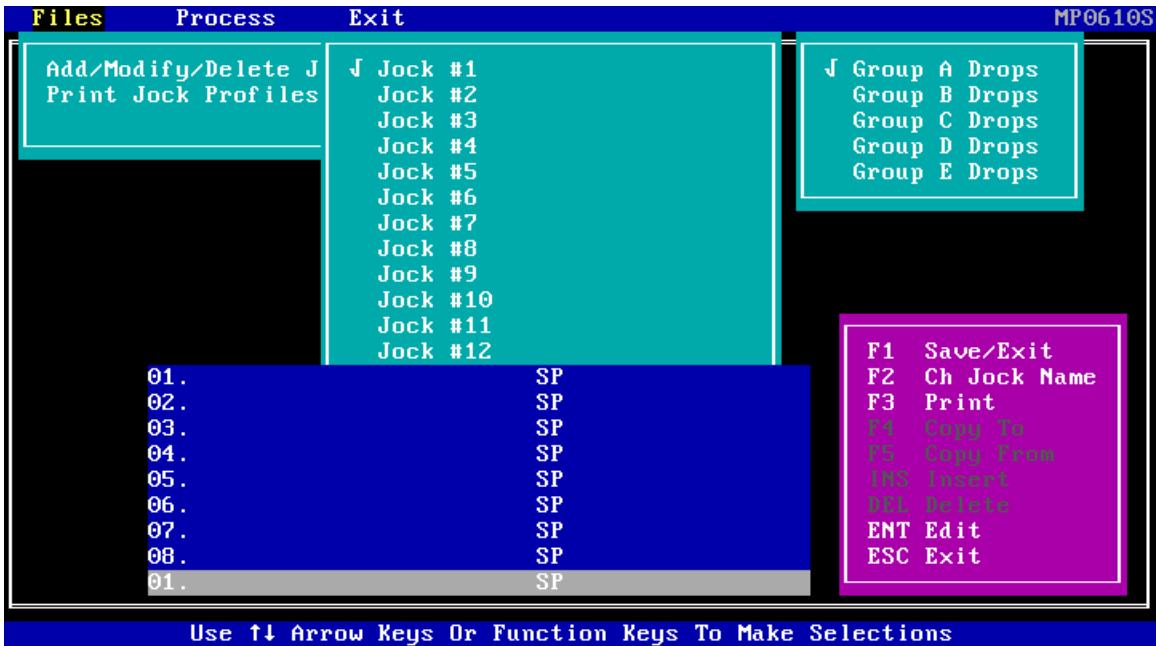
Files Process Exit MP0610S

Add/Modify/Delete J
Print Jock Profiles

√ Jock #1
Jock #2
Jock #3
Jock #4
Jock #5
Jock #6
Jock #7
Jock #8
Jock #9
Jock #10
Jock #11
Jock #12

√ Group A Drops
Group B Drops
Group C Drops
Group D Drops
Group E Drops

| | |
|---|---|
| 01. | SP |
| 02. | SP |
| 03. | SP |
| 04. | SP |
| 05. | SP |
| 06. | SP |
| 07. | SP |
| 08. | SP |
| 01. | SP |

F1 Save/Exit
F2 Ch Jock Name
F3 Print
F4 Copy To
F5 Copy From
INS Insert
DEL Delete
ENT Edit
ESC Exit

Use ↑↓ Arrow Keys Or Function Keys To Make Selections